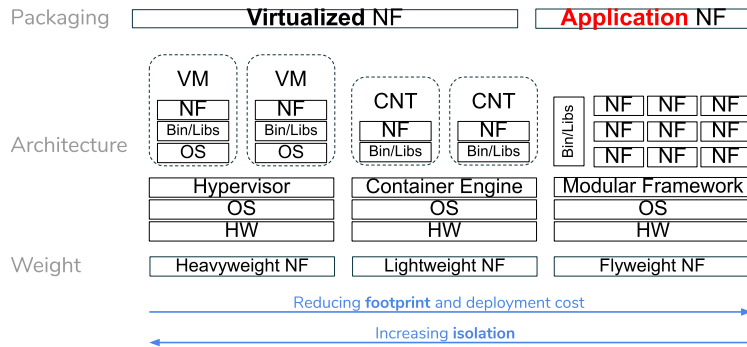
Packaging

Virtualized NF

Application NF

Architecture

VM
NF
Bin/Libs
OS

VM
NF
Bin/Libs
OS

CNT
NF
Bin/Libs

CNT
NF
Bin/Libs

Bin/Libs

NF NF NF
NF NF NF
NF NF NF

Hypervisor
OS
HW

Container Engine
OS
HW

Modular Framework
OS
HW

Weight

Heavyweight NF

Lightweight NF

Flyweight NF

Reducing **footprint** and deployment cost

Increasing **isolation**